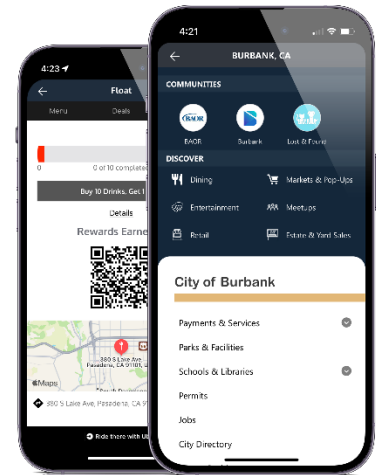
4:23
Float
Menu
Deals
0
0 of 10 completed
Buy 10 Drinks, Get 1
Details
Rewards Earne
380 S Lake Ave
Pasadena, CA 91101
Maps
380 S Lake Ave, Pasadena, CA 91101
Ride there with Ub

4:21
BURBANK, CA
COMMUNITIES
BAOR
Burbank
Lost & Found
DISCOVER
Dining
Markets & Pop-Ups
Entertainment
Meetups
Retail
Estate & Yard Sales
City of Burbank
Payments & Services
Parks & Facilities
Schools & Libraries
Permits
Jobs
City Directory